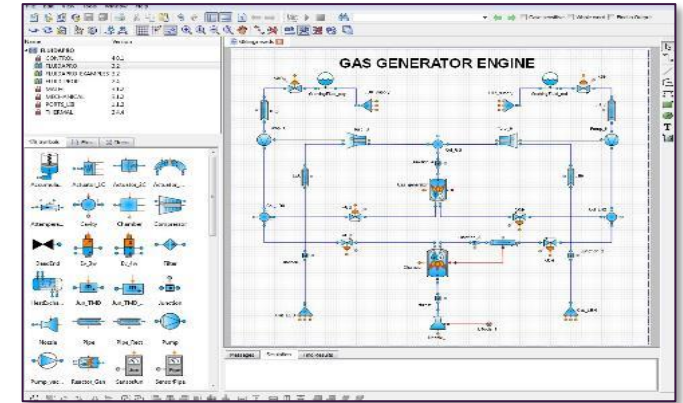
GAS GENERATOR ENGINE

Name
Version
FLUIDAPRO
CONTROL
FLUIDAPRO
FLUIDAPRO EXAMPLES
MATH
MECHANICAL
PORTS_LIB
THERMAL

Symbols
Files
Tree

Accumulator
Actuator_DC
Actuator_SC
Attemperator
Cavity
Chamber
Compressor
DeadEnd
Ex_Tur
Filter
HeatExchanger
Aux_THD
Aux_THD
Junction
Nozzle
Pipe
Pipe_Tech
Pump
Pump_vec
Reactor_Gen
SensorFun
SensorPipe

Messages
Simulation
Info Results

Gas generator
Chamber
Pump_1
Pump_2